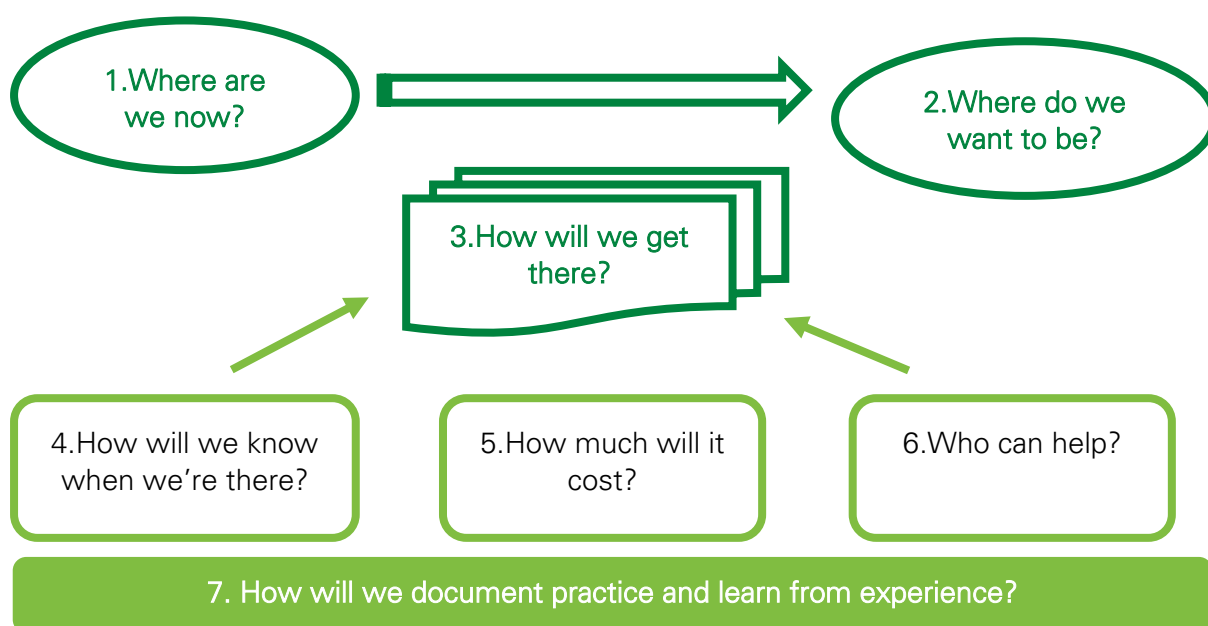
1.Where are we now?

2.Where do we want to be?

3.How will we get there?

4.How will we know when we’re there?

5.How much will it cost?

6.Who can help?

7. How will we document practice and learn from experience?